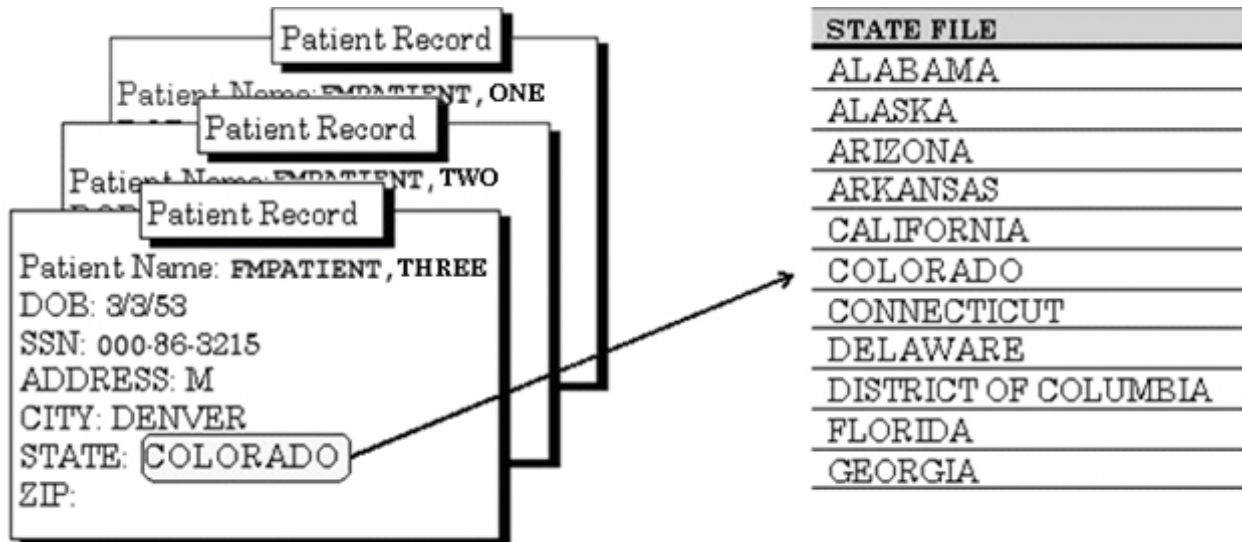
Patient Record

Patient Name: FMPATIENT, ONE

Patient Record

Patient Name: FMPATIENT, TWO

Patient Record

Patient Name: FMPATIENT, THREE
DOB: 3/3/53
SSN: 000-86-3215
ADDRESS: M
CITY: DENVER
STATE: COLORADO
ZIP:

| STATE FILE |
|---|
| ALABAMA |
| ALASKA |
| ARIZONA |
| ARKANSAS |
| CALIFORNIA |
| COLORADO |
| CONNECTICUT |
| DELAWARE |
| DISTRICT OF COLUMBIA |
| FLORIDA |
| GEORGIA |